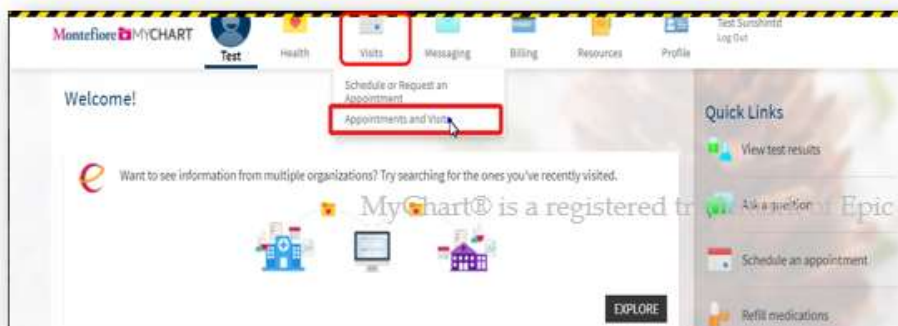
Montefiore MYCHART

Test Health Visits Messaging Billing Resources Profile

Test Sunshintd
Log Out

Schedule or Request an Appointment
Appointments and Visits

Welcome!

Want to see information from multiple organizations? Try searching for the ones you've recently visited.

MyChart® is a registered tr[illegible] of Epic

EXPLORE

Quick Links

View test results

Ask a question

Schedule an appointment

Refill medications